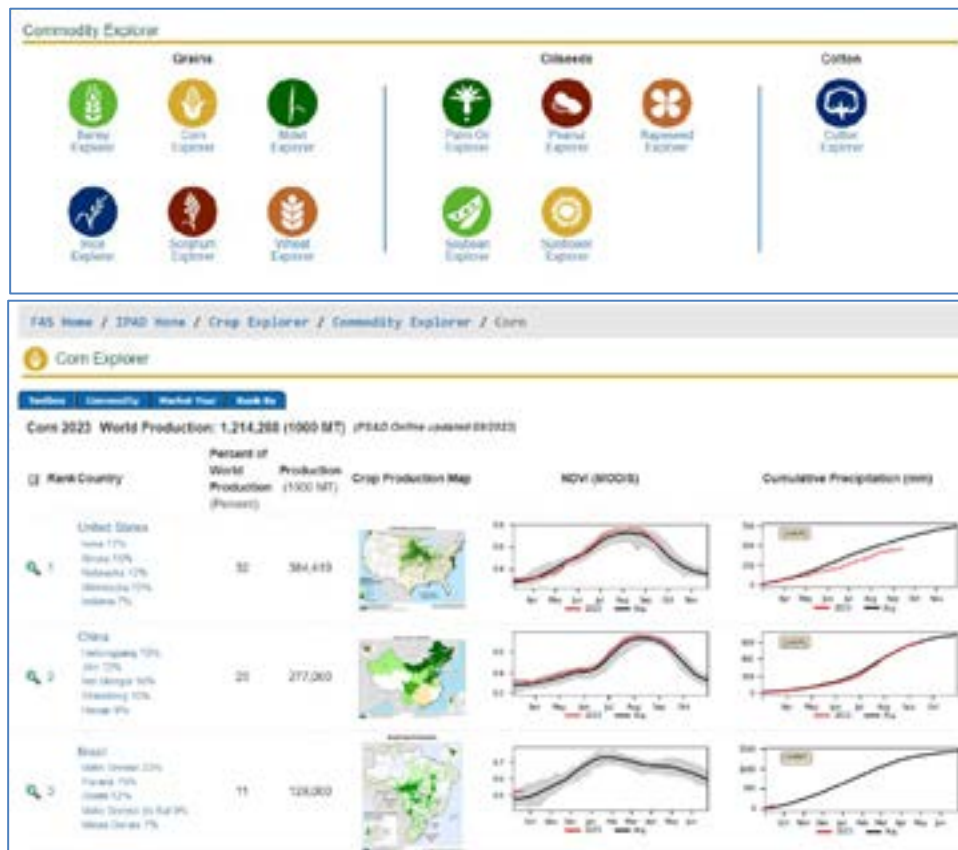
Commodity Explorer

Grains

Barley Explorer

Corn Explorer

Millet Explorer

Rice Explorer

Sorghum Explorer

Wheat Explorer

Oilseeds

Palm Oil Explorer

Peanut Explorer

Rapeseed Explorer

Soybean Explorer

Sunflower Explorer

Cotton

Cotton Explorer

FAS Home / IPAD Home / Crop Explorer / Commodity Explorer / Corn

Corn Explorer

Sections | Commodity | Market Year | Rank By

Corn 2023 World Production: 1,214,288 (1000 MT) (PSAD Online updated 09/2023)

| Rank Country | Percent of World Production (Percent) | Production (1000 MT) | Crop Production Map | NDVI (MODIS) | Cumulative Precipitation (mm) |
|---|---|---|---|---|---|
| 1 United States Iowa 17% Illinois 15% Nebraska 12% Minnesota 10% Indiana 7% | 32 | 384,419 | | | |
| 2 China Heilongjiang 15% Jilin 12% Inel Mongolia 10% Shandong 10% Henan 9% | 23 | 277,000 | | | |
| 3 Brazil Mato Grosso 33% Parana 15% Goias 12% Mato Grosso do Sul 9% Minas Gerais 7% | 11 | 129,000 | | | |